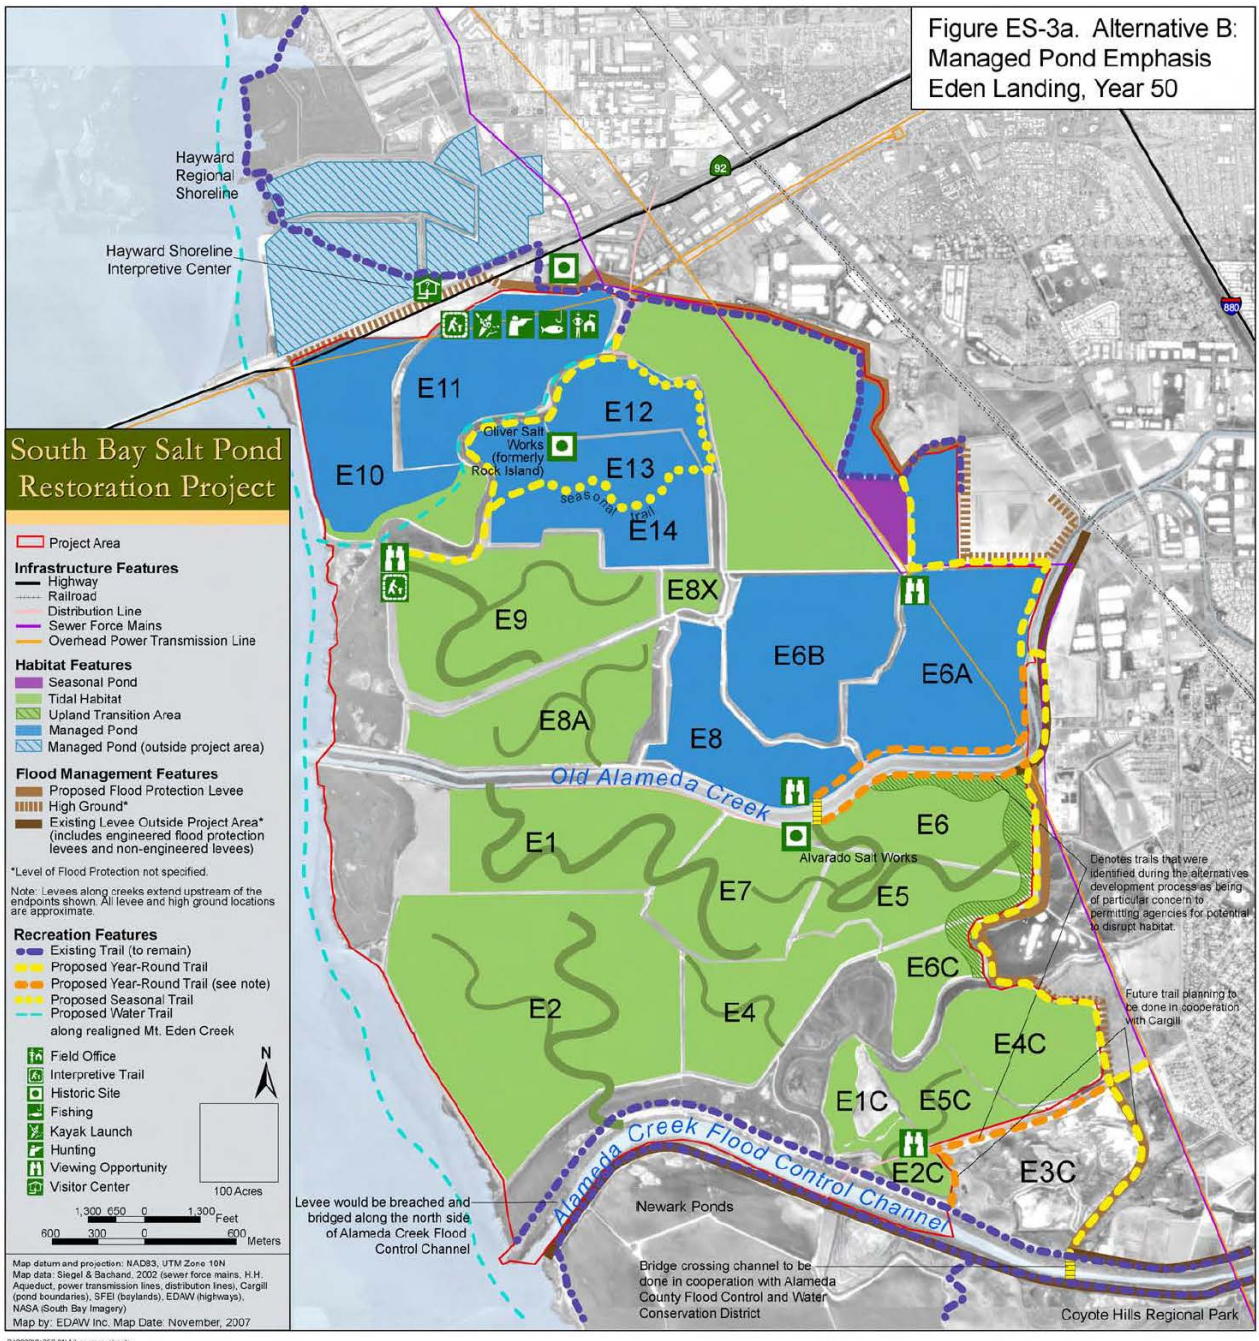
Figure ES-3a. Alternative B: Managed Pond Emphasis Eden Landing, Year 50

Hayward Regional Shoreline

Hayward Shoreline Interpretive Center

92

880

South Bay Salt Pond Restoration Project

Project Area

Infrastructure Features
Highway
Railroad
Distribution Line
Sewer Force Mains
Overhead Power Transmission Line

Habitat Features
Seasonal Pond
Tidal Habitat
Upland Transition Area
Managed Pond
Managed Pond (outside project area)

Flood Management Features
Proposed Flood Protection Levee
High Ground*
Existing Levee Outside Project Area* (includes engineered flood protection levees and non-engineered levees)

*Level of Flood Protection not specified.

Note: Levees along creeks extend upstream of the endpoints shown. All levee and high ground locations are approximate.

Recreation Features
Existing Trail (to remain)
Proposed Year-Round Trail
Proposed Year-Round Trail (see note)
Proposed Seasonal Trail
Proposed Water Trail along realigned Mt. Eden Creek

Field Office
Interpretive Trail
Historic Site
Fishing
Kayak Launch
Hunting
Viewing Opportunity
Visitor Center

N

100 Acres

1,300 650 0 1,300 Feet
600 300 0 600 Meters

Map datum and projection: NAD83, UTM Zone 10N
Map data: Siegel & Bachand, 2002 (sewer force mains, H.H. Aqueduct, power transmission lines, distribution lines), Cargill (pond boundaries), SFEI (baylands), EDAW (highways), NASA (South Bay Imagery)
Map by: EDAW Inc. Map Date: November, 2007

E11
E12
Oliver Salt Works (formerly Rock Island)
E13
seasonal trail
E14
E10
E9
E8X
E6B
E6A
E8A
E8
Old Alameda Creek
E6
Alvarado Salt Works
E1
E7
E5
E6C
E2
E4
E4C
E1C
E5C
E2C
E3C
Alameda Creek Flood Control Channel
Newark Ponds

Denotes trails that were identified during the alternatives development process as being of particular concern to permitting agencies for potential to disrupt habitat.

Future trail planning to be done in cooperation with Cargill

Levee would be breached and bridged along the north side of Alameda Creek Flood Control Channel

Bridge crossing channel to be done in cooperation with Alameda County Flood Control and Water Conservation District

Coyote Hills Regional Park